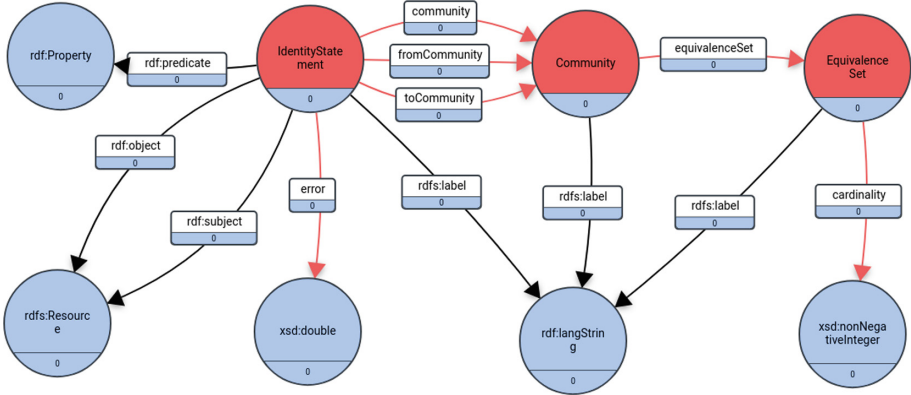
rdf:Property
0

rdf:predicate
0

IdentityStatement
0

community
0

fromCommunity
0

toCommunity
0

Community
0

equivalenceSet
0

Equivalence Set
0

rdf:object
0

rdf:subject
0

error
0

rdfs:label
0

rdfs:label
0

rdfs:label
0

cardinality
0

rdfs:Resource
0

xsd:double
0

rdf:langString
0

xsd:nonNegativeInteger
0